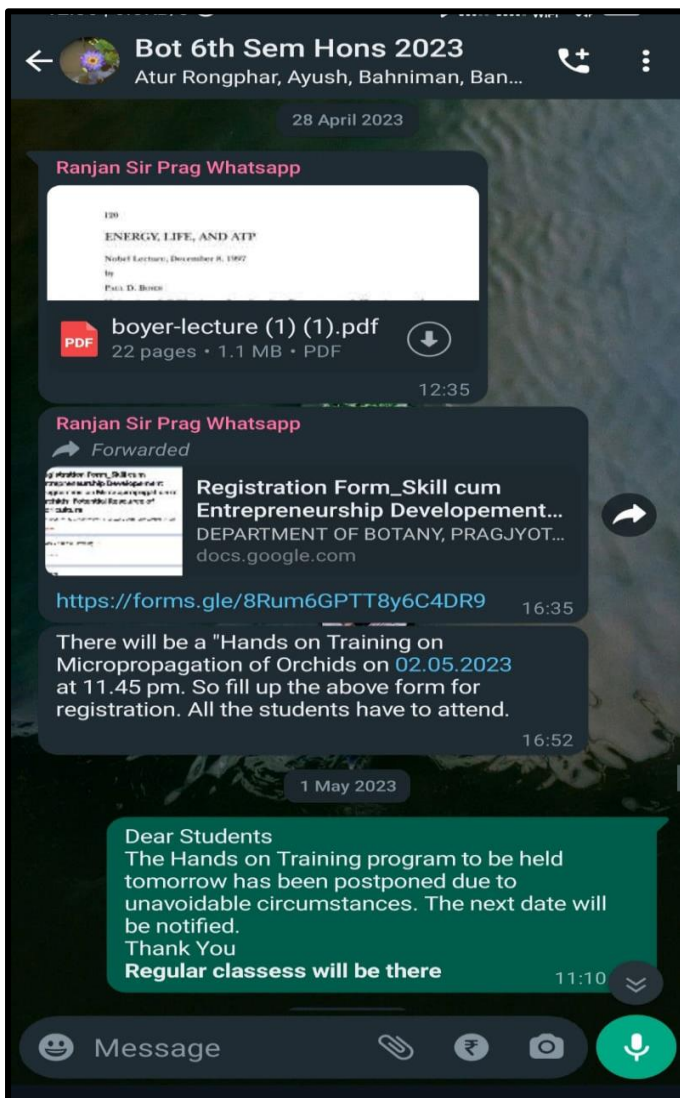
Bot 6th Sem Hons 2023
Atur Rongphar, Ayush, Bahniman, Ban...

28 April 2023

Ranjan Sir Prag Whatsapp

120
ENERGY, LIFE, AND ATP
Nobel Lecture, December 8, 1997
by
PAUL D. BOYER

PDF boyer-lecture (1) (1).pdf
22 pages • 1.1 MB • PDF
12:35

Ranjan Sir Prag Whatsapp
Forwarded
Registration Form_Skill cum Entrepreneurship Developement...
DEPARTMENT OF BOTANY, PRAGJYOT...
docs.google.com
https://forms.gle/8Rum6GPTT8y6C4DR9
16:35

There will be a "Hands on Training on Micropropagation of Orchids on 02.05.2023 at 11.45 pm. So fill up the above form for registration. All the students have to attend.
16:52

1 May 2023

Dear Students
The Hands on Training program to be held tomorrow has been postponed due to unavoidable circumstances. The next date will be notified.
Thank You
Regular classess will be there
11:10

Message